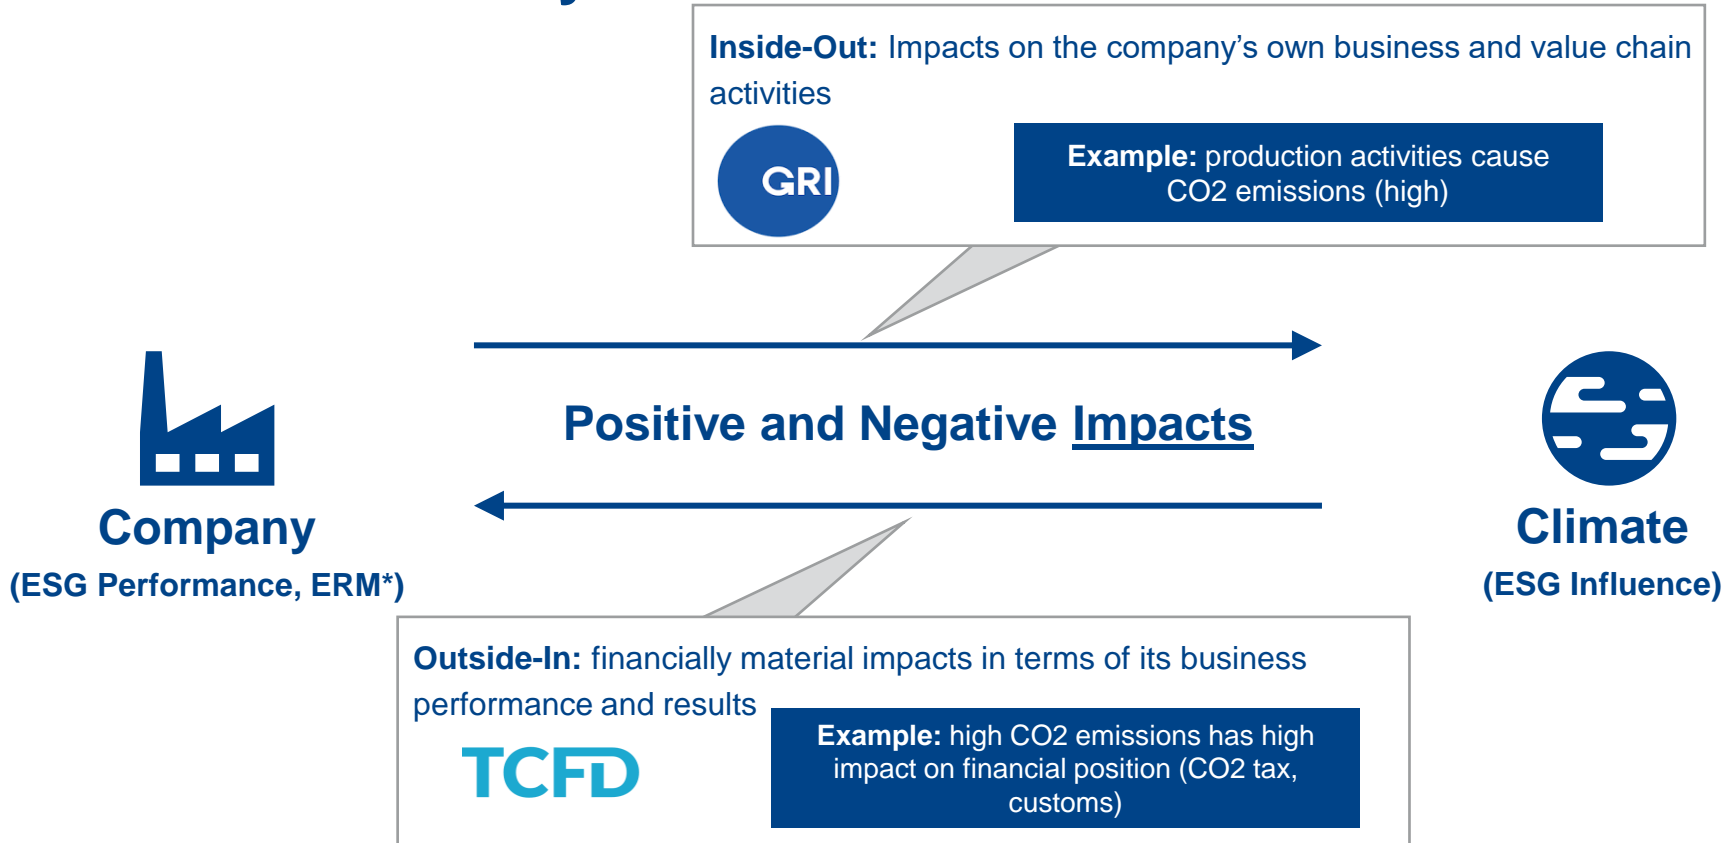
Inside-Out: Impacts on the company's own business and value chain activities

GRI

Example: production activities cause CO2 emissions (high)

Company
(ESG Performance, ERM*)

Positive and Negative Impacts

Climate
(ESG Influence)

Outside-In: financially material impacts in terms of its business performance and results

TCFD

Example: high CO2 emissions has high impact on financial position (CO2 tax, customs)